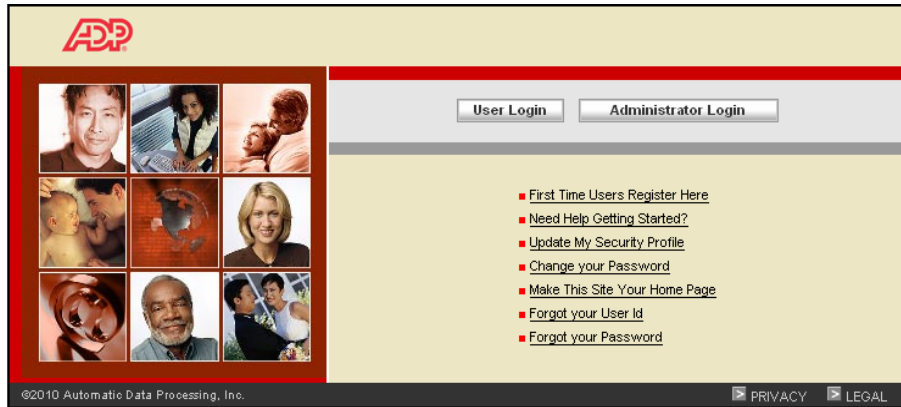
ADP

User Login
Administrator Login

First Time Users Register Here
Need Help Getting Started?
Update My Security Profile
Change your Password
Make This Site Your Home Page
Forgot your User Id
Forgot your Password

©2010 Automatic Data Processing, Inc.
PRIVACY
LEGAL